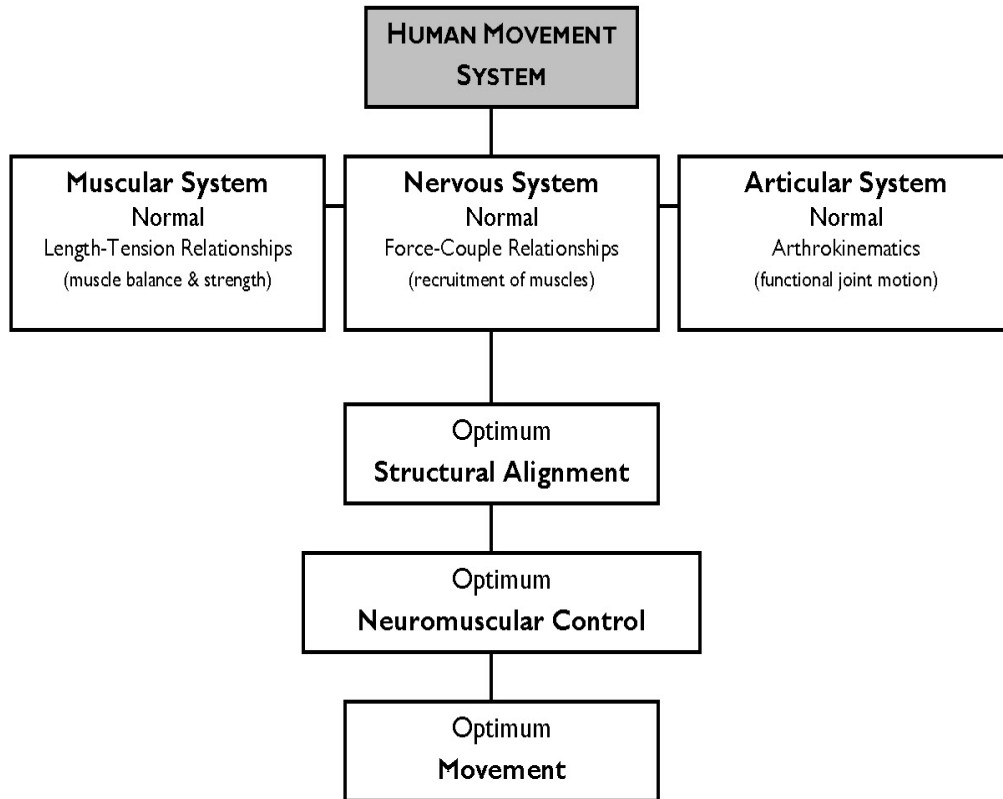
HUMAN MOVEMENT SYSTEM

Muscular System
Normal
Length-Tension Relationships
(muscle balance & strength)

Nervous System
Normal
Force-Couple Relationships
(recruitment of muscles)

Articular System
Normal
Arthrokinematics
(functional joint motion)

Optimum
Structural Alignment

Optimum
Neuromuscular Control

Optimum
Movement